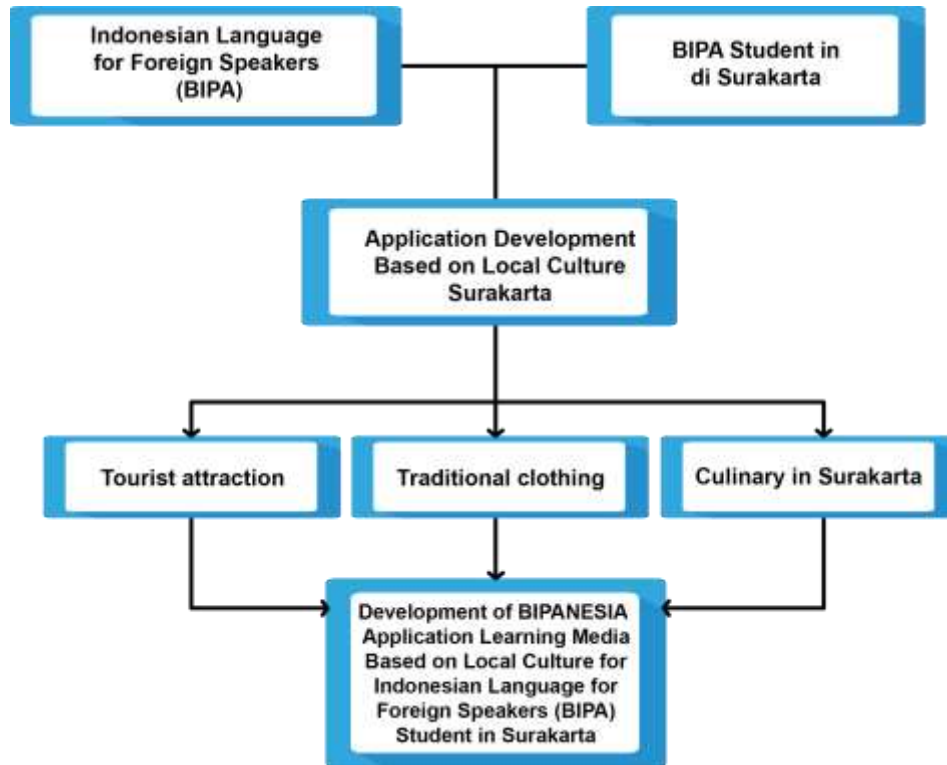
Indonesian Language for Foreign Speakers (BIPA)

BIPA Student in di Surakarta

Application Development Based on Local Culture Surakarta

Tourist attraction

Traditional clothing

Culinary in Surakarta

Development of BIPANESIA Application Learning Media Based on Local Culture for Indonesian Language for Foreign Speakers (BIPA) Student in Surakarta